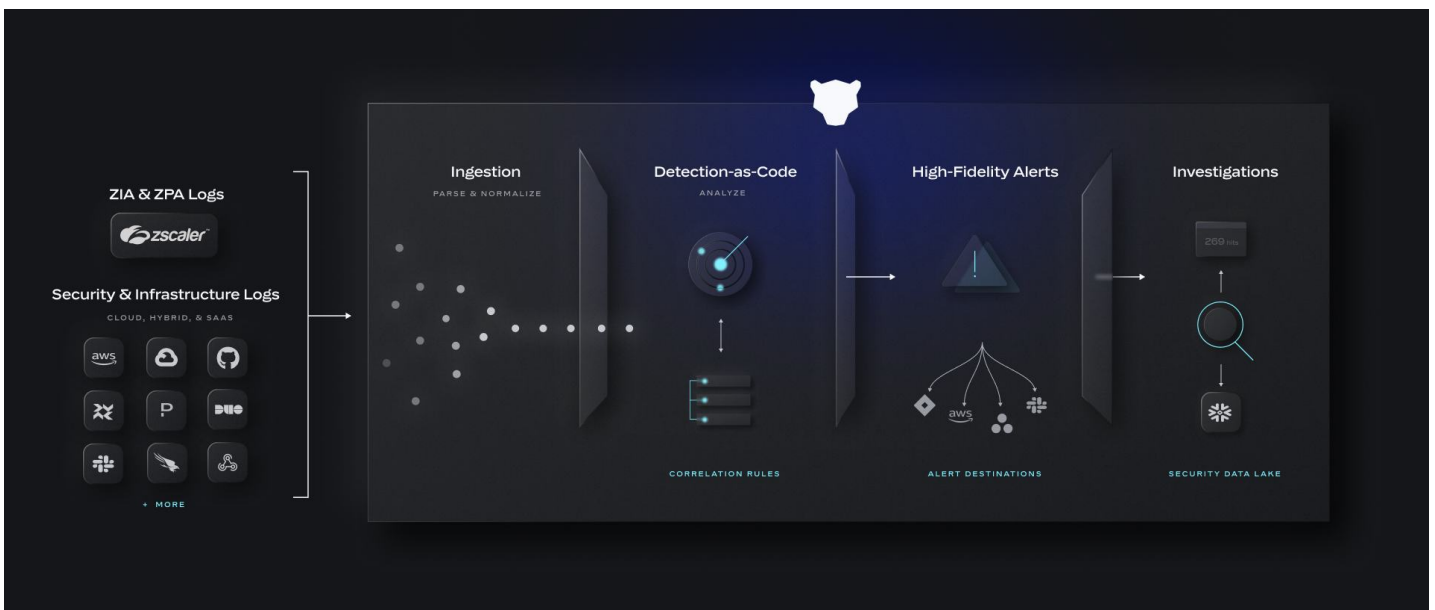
ZIA & ZPA Logs

zscaler

Security & Infrastructure Logs

CLOUD, HYBRID, & SAAS

aws

P

DUO

+ MORE

Ingestion

PARSE & NORMALIZE

Detection-as-Code

ANALYZE

CORRELATION RULES

High-Fidelity Alerts

aws

ALERT DESTINATIONS

Investigations

269 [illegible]

SECURITY DATA LAKE